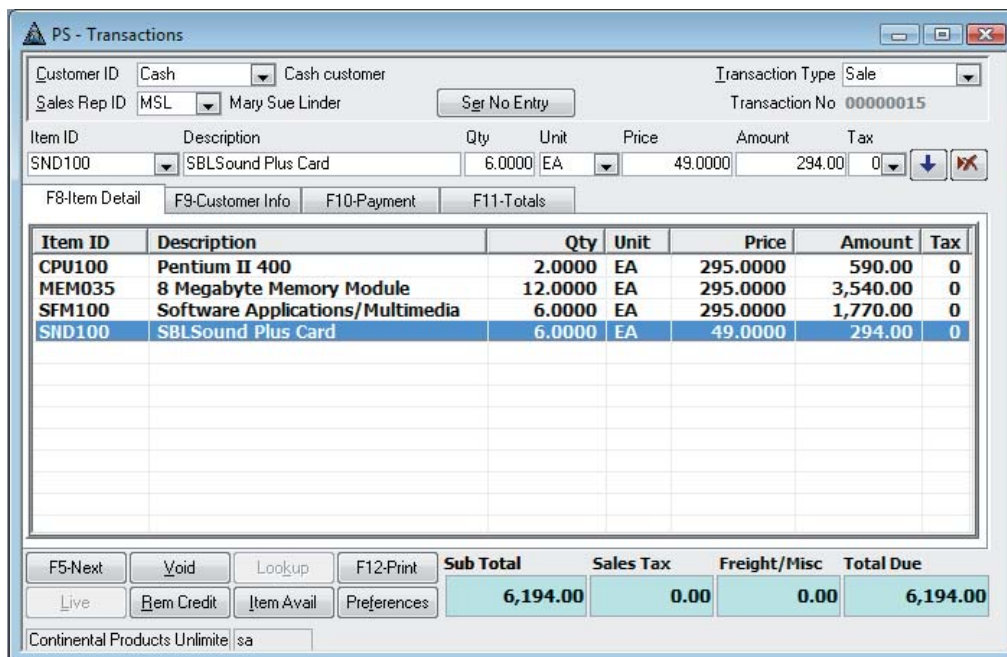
PS - Transactions

Customer ID Cash Cash customer
Transaction Type Sale
Sales Rep ID MSL Mary Sue Linder
Ser No Entry
Transaction No 00000015

| Item ID | Description | Qty | Unit | Price | Amount | Tax |
|---|---|---|---|---|---|---|
| SND100 | SBLSound Plus Card | 6.0000 | EA | 49.0000 | 294.00 | 0 |

F8-Item Detail F9-Customer Info F10-Payment F11-Totals

| Item ID | Description | Qty | Unit | Price | Amount | Tax |
|---|---|---|---|---|---|---|
| CPU100 | Pentium II 400 | 2.0000 | EA | 295.0000 | 590.00 | 0 |
| MEM035 | 8 Megabyte Memory Module | 12.0000 | EA | 295.0000 | 3,540.00 | 0 |
| SFM100 | Software Applications/Multimedia | 6.0000 | EA | 295.0000 | 1,770.00 | 0 |
| SND100 | SBLSound Plus Card | 6.0000 | EA | 49.0000 | 294.00 | 0 |

F5-Next Void Lookup F12-Print
Live Rem Credit Item Avail Preferences

| Sub Total | Sales Tax | Freight/Misc | Total Due |
|---|---|---|---|
| 6,194.00 | 0.00 | 0.00 | 6,194.00 |

Continental Products Unlimite sa